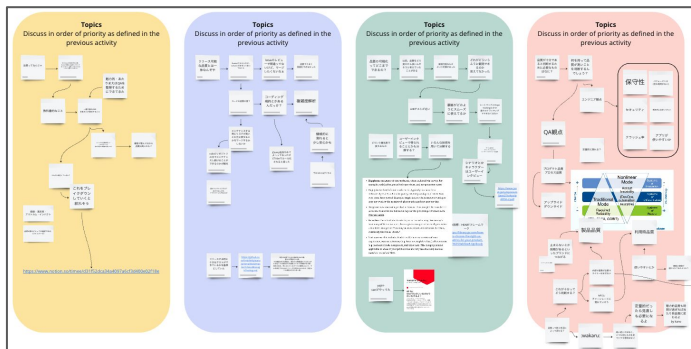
Topics
Discuss in order of priority as defined in the previous activity

これをプレイブックにしていくと良さそう

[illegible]

Topics
Discuss in order of priority as defined in the previous activity

コーディング規約どうあるべきか?

最新技術枠

Topics
Discuss in order of priority as defined in the previous activity

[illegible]

Topics
Discuss in order of priority as defined in the previous activity

保守性

QA観点

Nonlinear Mode

Traditional Mode

製品品質

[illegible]